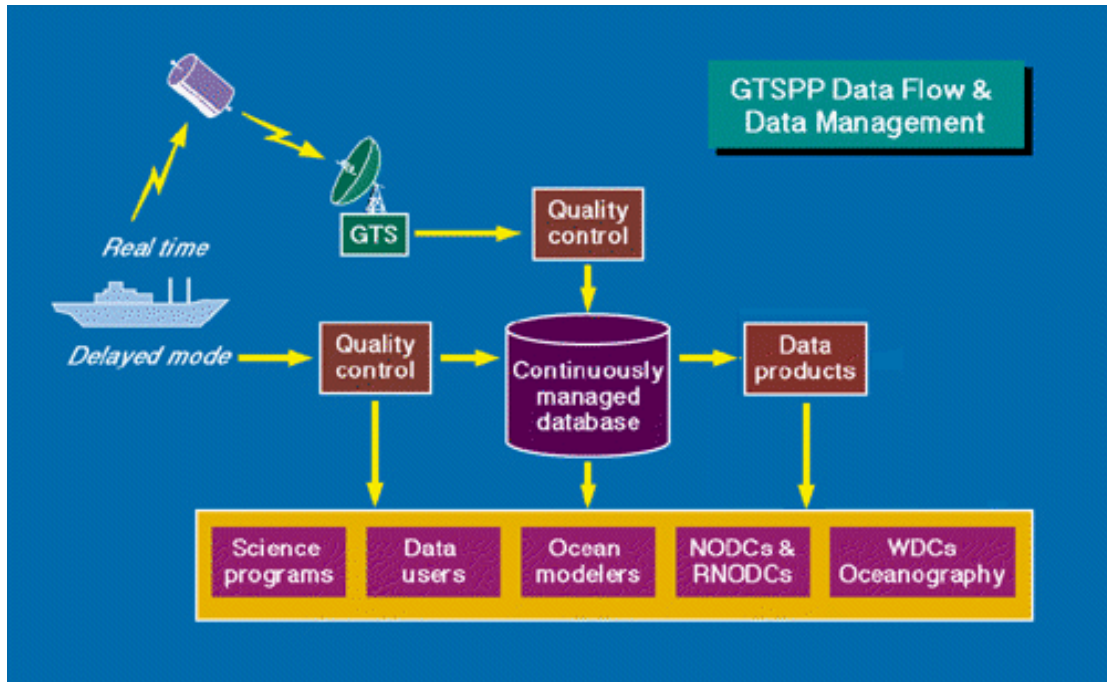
GTSPP Data Flow & Data Management

Real time

GTS

Quality control

Delayed mode

Quality control

Continuously managed database

Data products

Science programs

Data users

Ocean modelers

NODCs & RNODCs

WDCs Oceanography